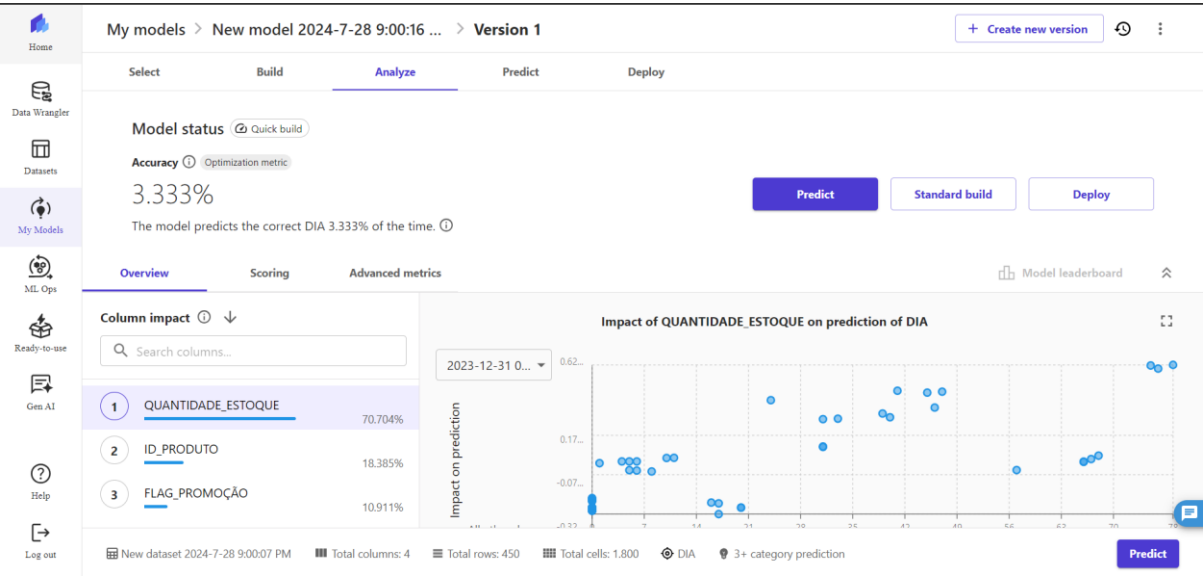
Home

Data Wrangler

Datasets

My Models

ML Ops

Ready-to-use

Gen AI

Help

Log out

My models > New model 2024-7-28 9:00:16 ... > Version 1

+ Create new version

Select Build Analyze Predict Deploy

Model status Quick build

Accuracy Optimization metric

3.333%

The model predicts the correct DIA 3.333% of the time.

Predict Standard build Deploy

Overview Scoring Advanced metrics

Model leaderboard

Column impact

Search columns...

1 QUANTIDADE_ESTOQUE 70.704%

2 ID_PRODUTO 18.385%

3 FLAG_PROMOÇÃO 10.911%

Impact of QUANTIDADE_ESTOQUE on prediction of DIA

2023-12-31 0...

Impact on prediction

0.62...

0.17...

-0.07...

-0.32

0 7 14 21 28 35 42 49 56 63 70 78

New dataset 2024-7-28 9:00:07 PM Total columns: 4 Total rows: 450 Total cells: 1.800 DIA 3+ category prediction

Predict